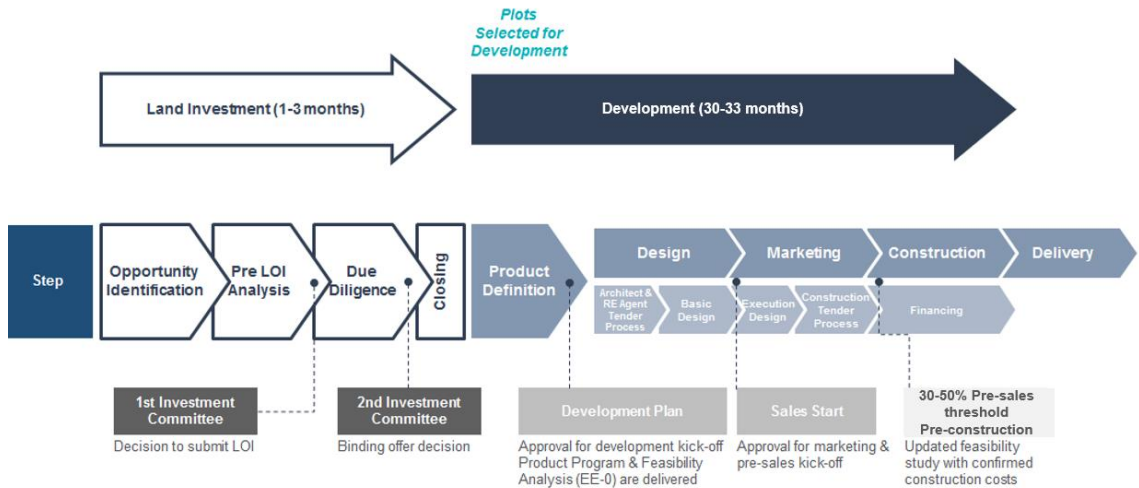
Plots Selected for Development

Land Investment (1-3 months)

Development (30-33 months)

Step

Opportunity Identification

Pre LOI Analysis

Due Diligence

Closing

Product Definition

Design

Marketing

Construction

Delivery

Architect & RE Agent Tender Process

Basic Design

Execution Design

Construction Tender Process

Financing

1st Investment Committee

Decision to submit LOI

2nd Investment Committee

Binding offer decision

Development Plan

Approval for development kick-off Product Program & Feasibility Analysis (EE-0) are delivered

Sales Start

Approval for marketing & pre-sales kick-off

30-50% Pre-sales threshold Pre-construction

Updated feasibility study with confirmed construction costs